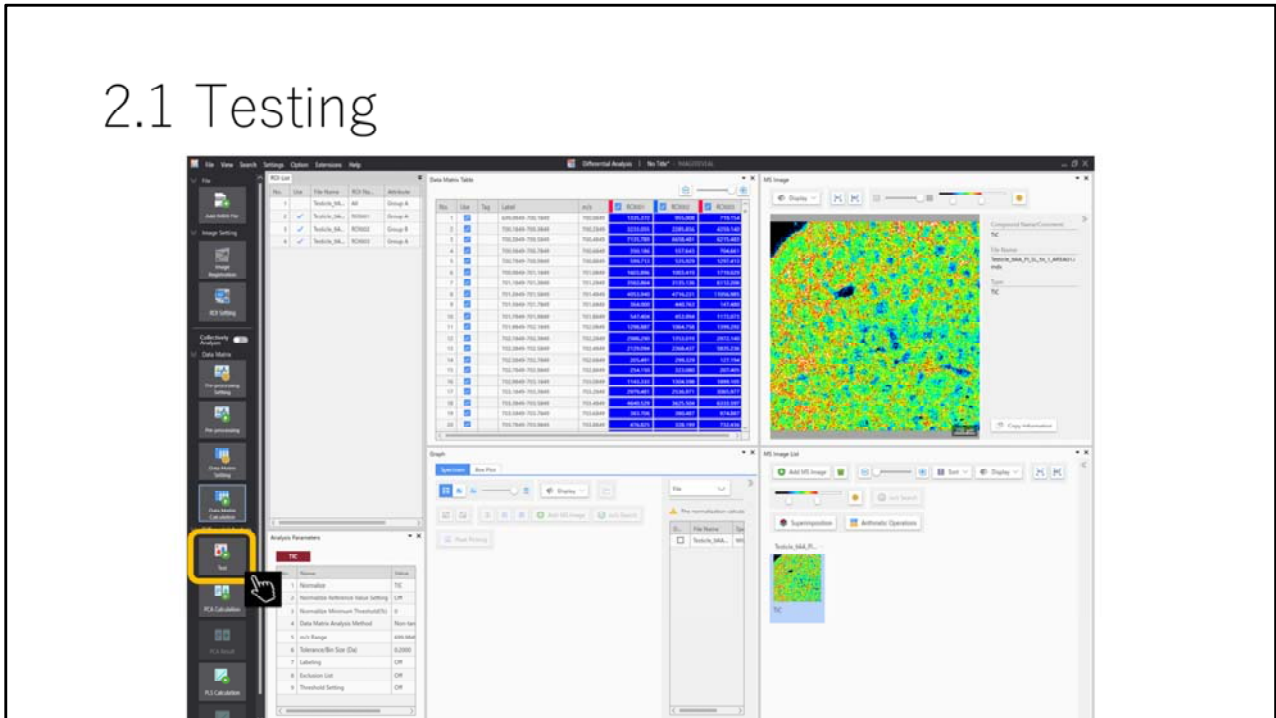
2.1 Testing

File View Search Settings Option Extensions Help

Differential Analysis | No Title* - IMAGEREVEAL

File

Add IMDX File

Image Setting

Image Registration

ROI Setting

Collectively Analysis

Data Matrix

Pre-processing Setting

Pre-processing

Data Matrix Setting

Data Matrix Calculation

Test

PCA Calculation

PCA Result

PLS Calculation

ROI List

| No. | Use | File Name | ROI Na... | Attribute |
|---|---|---|---|---|
| 1 | | Testicle_9A... | All | Group A |
| 2 | ✓ | Testicle_9A... | ROI001 | Group A |
| 3 | ✓ | Testicle_9A... | ROI002 | Group B |
| 4 | ✓ | Testicle_9A... | ROI003 | Group A |

Data Matrix Table

| No. | Use | Tag | Label | m/z | ROI001 | ROI002 | ROI003 |
|---|---|---|---|---|---|---|---|
| 1 | | | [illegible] | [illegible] | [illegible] | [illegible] | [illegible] |

Analysis Parameters

TIC

| No. | Name | Value |
|---|---|---|
| 1 | Normalize | TIC |
| 2 | Normalize Reference Value Setting | Off |
| 3 | Normalize Minimum Threshold(%) | 0 |
| 4 | Data Matrix Analysis Method | Non-tar |
| 5 | m/z Range | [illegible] |
| 6 | Tolerance/Bin Size (Da) | 0.2000 |
| 7 | Labeling | Off |
| 8 | Exclusion List | Off |
| 9 | Threshold Setting | Off |

Graph

Spectrum Box Plot

Display

Add MS Image

m/z Search

Peak Picking

File

Pre-normalization calcula

| | File Name | Sp |
|---|---|---|
| ☐ | Testicle_9AA... | MS |

MS Image

Display

Compound Name/Comment
TIC

File Name
Testicle_9AA_PI_DL_5s_1_ARDAQ1.imdx

Type
TIC

Copy Information

MS Image List

Add MS Image

Sort

Display

m/z Search

Superimposition

Arithmetic Operations

Testicle_9AA_PI...

TIC